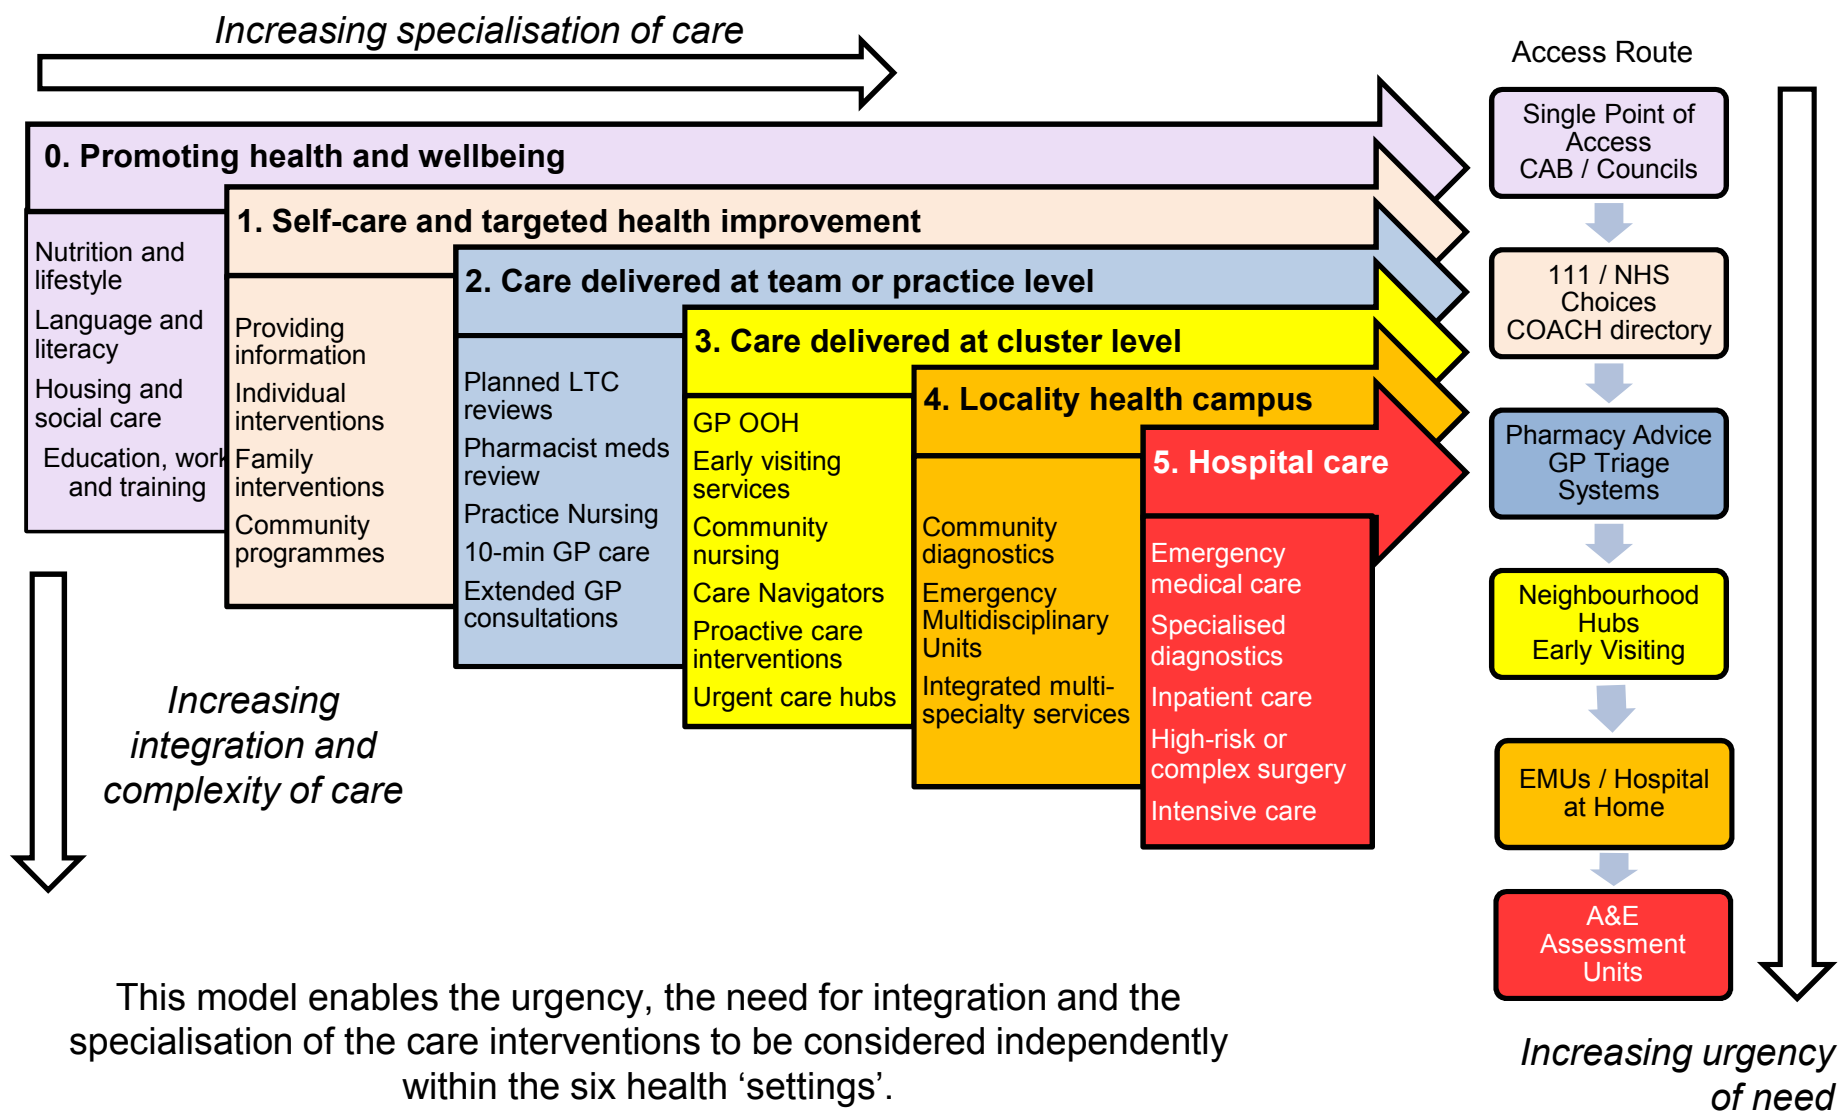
Increasing specialisation of care

Access Route

0. Promoting health and wellbeing

Nutrition and lifestyle

Language and literacy

Housing and social care

Education, work and training

1. Self-care and targeted health improvement

Providing information

Individual interventions

Family interventions

Community programmes

2. Care delivered at team or practice level

Planned LTC reviews

Pharmacist meds review

Practice Nursing

10-min GP care

Extended GP consultations

3. Care delivered at cluster level

GP OOH

Early visiting services

Community nursing

Care Navigators

Proactive care interventions

Urgent care hubs

4. Locality health campus

Community diagnostics

Emergency Multidisciplinary Units

Integrated multi-specialty services

5. Hospital care

Emergency medical care

Specialised diagnostics

Inpatient care

High-risk or complex surgery

Intensive care

Single Point of Access CAB / Councils

111 / NHS Choices COACH directory

Pharmacy Advice GP Triage Systems

Neighbourhood Hubs Early Visiting

EMUs / Hospital at Home

A&E Assessment Units

Increasing integration and complexity of care

This model enables the urgency, the need for integration and the specialisation of the care interventions to be considered independently within the six health ‘settings’.

Increasing urgency of need